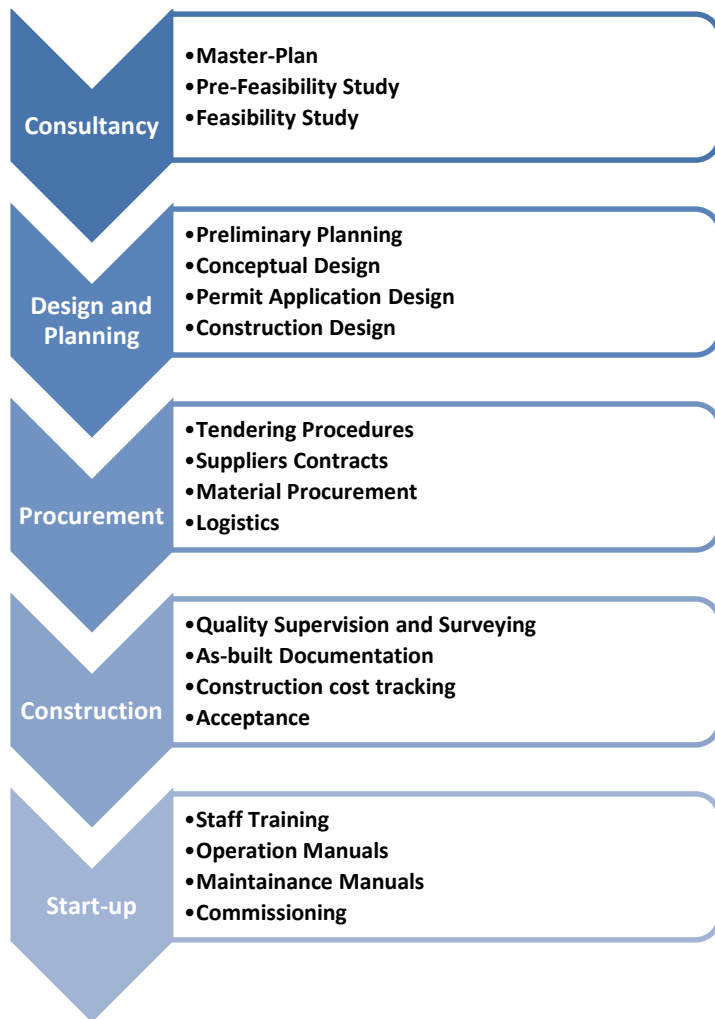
Consultancy

•Master-Plan
•Pre-Feasibility Study
•Feasibility Study

Design and Planning

•Preliminary Planning
•Conceptual Design
•Permit Application Design
•Construction Design

Procurement

•Tendering Procedures
•Suppliers Contracts
•Material Procurement
•Logistics

Construction

•Quality Supervision and Surveying
•As-built Documentation
•Construction cost tracking
•Acceptance

Start-up

•Staff Training
•Operation Manuals
•Maintainance Manuals
•Commissioning